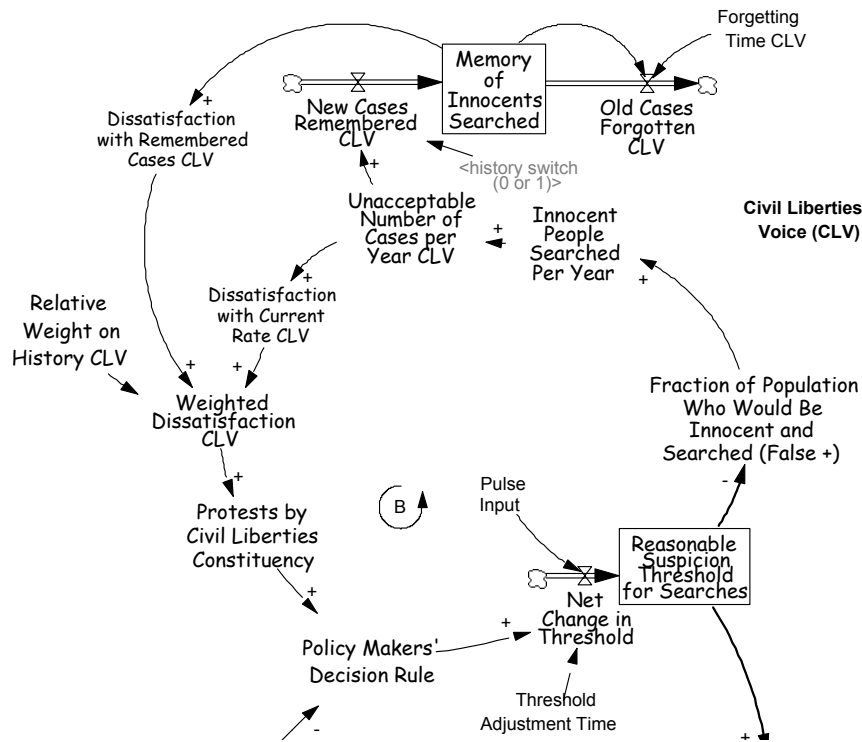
Forgetting Time CLV

Memory of Innocents Searched

New Cases Remembered CLV

Old Cases Forgotten CLV

Dissatisfaction with Remembered Cases CLV

+

<history switch (0 or 1)>

+

Unacceptable Number of Cases per Year CLV

+

Innocent People Searched Per Year

Civil Liberties Voice (CLV)

+

Relative Weight on History CLV

+

Dissatisfaction with Current Rate CLV

+

+

Weighted Dissatisfaction CLV

Fraction of Population Who Would Be Innocent and Searched (False +)

+

Protests by Civil Liberties Constituency

B

Pulse Input

-

Reasonable Suspicion Threshold for Searches

+

Net Change in Threshold

+

Policy Makers' Decision Rule

Threshold Adjustment Time

-

+